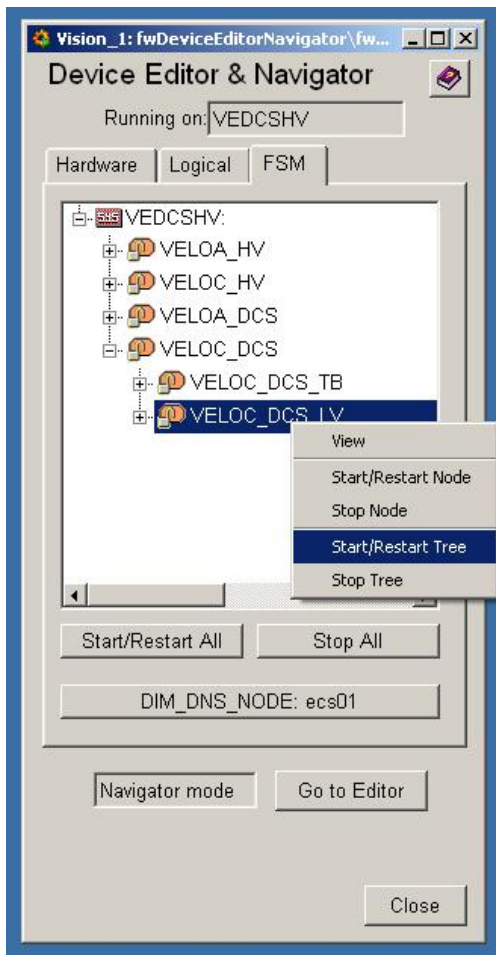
Vision_1: fwDeviceEditorNavigator\fw...

Device Editor & Navigator

Running on: VEDCSHV

Hardware | Logical | FSM

VEDCSHV:
VELOA_HV
VELOC_HV
VELOA_DCS
VELOC_DCS
VELOC_DCS_TB
VELOC_DCS_LV

View
Start/Restart Node
Stop Node
Start/Restart Tree
Stop Tree

Start/Restart All
Stop All

DIM_DNS_NODE: ecs01

Navigator mode
Go to Editor

Close